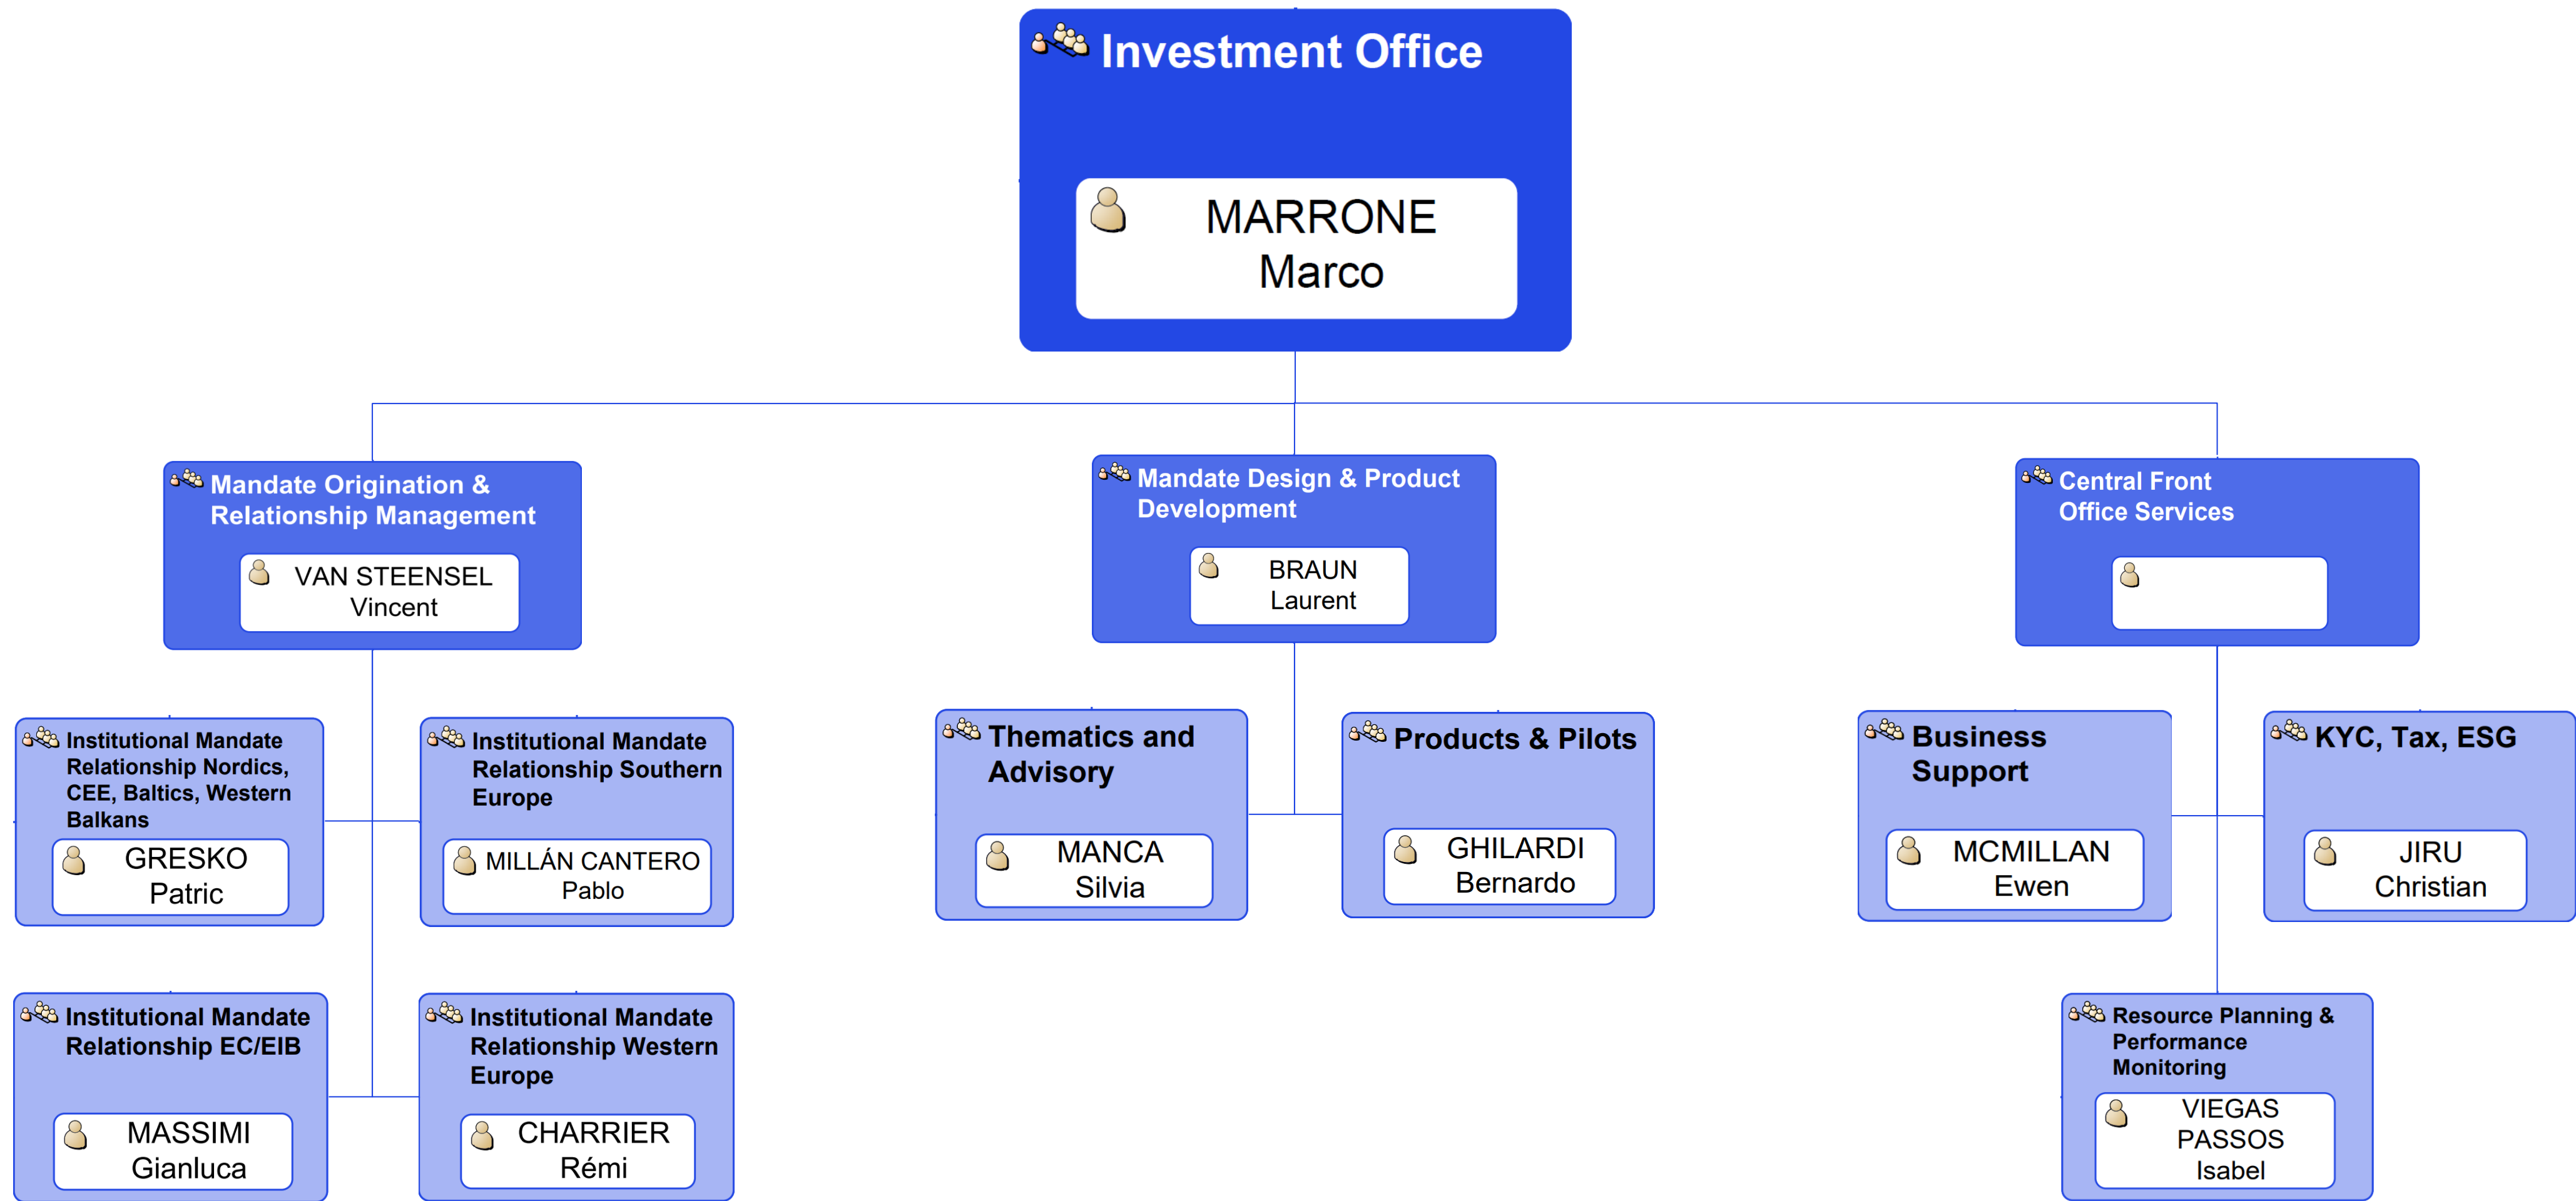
Investment Office

MARRONE
Marco

Mandate Origination & Relationship Management

VAN STEENSEL
Vincent

Mandate Design & Product Development

BRAUN
Laurent

Central Front Office Services

Institutional Mandate Relationship Nordics, CEE, Baltics, Western Balkans

GRESKO
Patric

Institutional Mandate Relationship Southern Europe

MILLÁN CANTERO
Pablo

Thematics and Advisory

MANCA
Silvia

Products & Pilots

GHILARDI
Bernardo

Business Support

MCMILLAN
Ewen

KYC, Tax, ESG

JIRU
Christian

Institutional Mandate Relationship EC/EIB

MASSIMI
Gianluca

Institutional Mandate Relationship Western Europe

CHARRIER
Rémi

Resource Planning & Performance Monitoring

VIEGAS
PASSOS
Isabel